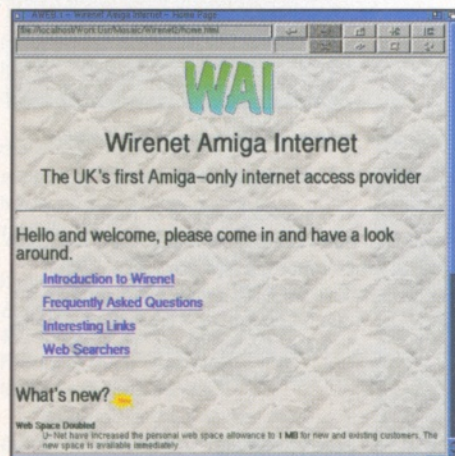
AWeb 1 - Wirenet Amiga Internet - Home Page
file://localhost/Work:Usr/Mosaic/Wirenet/home.html

WAI

Wirenet Amiga Internet

The UK's first Amiga-only internet access provider

Hello and welcome, please come in and have a look around.

Introduction to Wirenet

Frequently Asked Questions

Interesting Links

Web Searchers

What's new? NEW

Web Space Doubled
U-Net have increased the personal web space allowance to 1 MB for new and existing customers. The new space is available immediately.